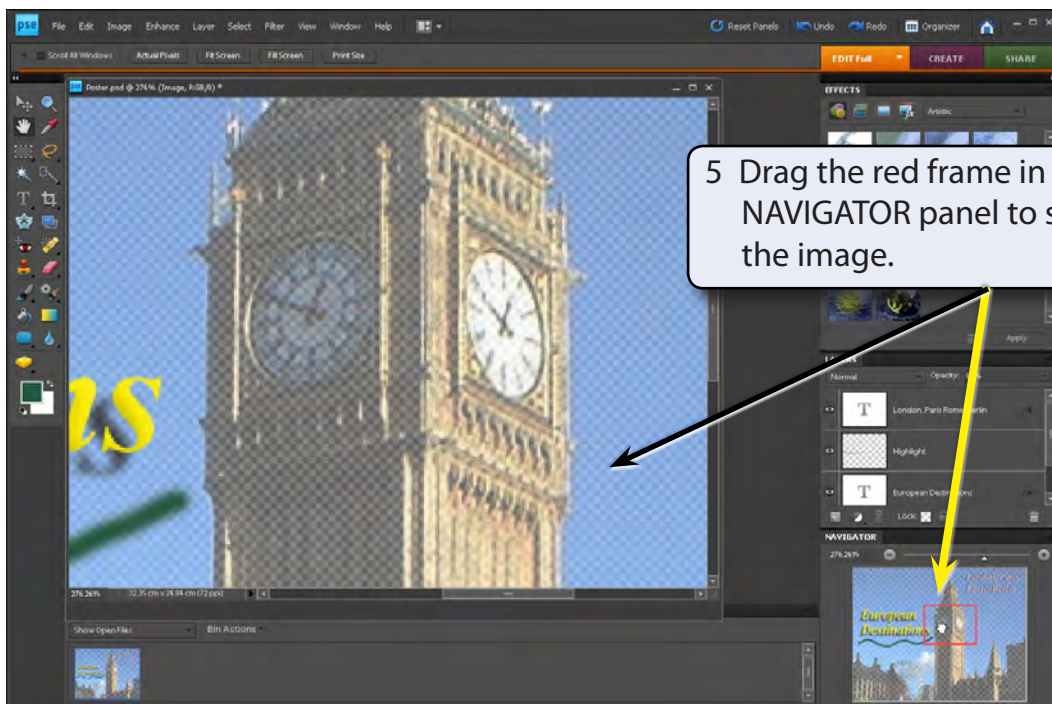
pse File Edit Image Enhance Layer Select Filter View Window Help

Reset Panels Undo Redo Organizer

Scroll All Windows Actual Pixels Fit Screen Fill Screen Print Size

EDIT Full CREATE SHARE

Poster.psd @ 276% (Image, RGB/8) *

EFFECTS

Artistic

5 Drag the red frame in NAVIGATOR panel to s the image.

Apply

LAYERS

Normal Opacity:

London, Paris Rome, Berlin

Highlight

European Destinations

Lock:

NAVIGATOR

276.26%

276.26% 32.35 cm x 24.94 cm (72 ppi)

Show Open Files Bin Actions

European Destinations